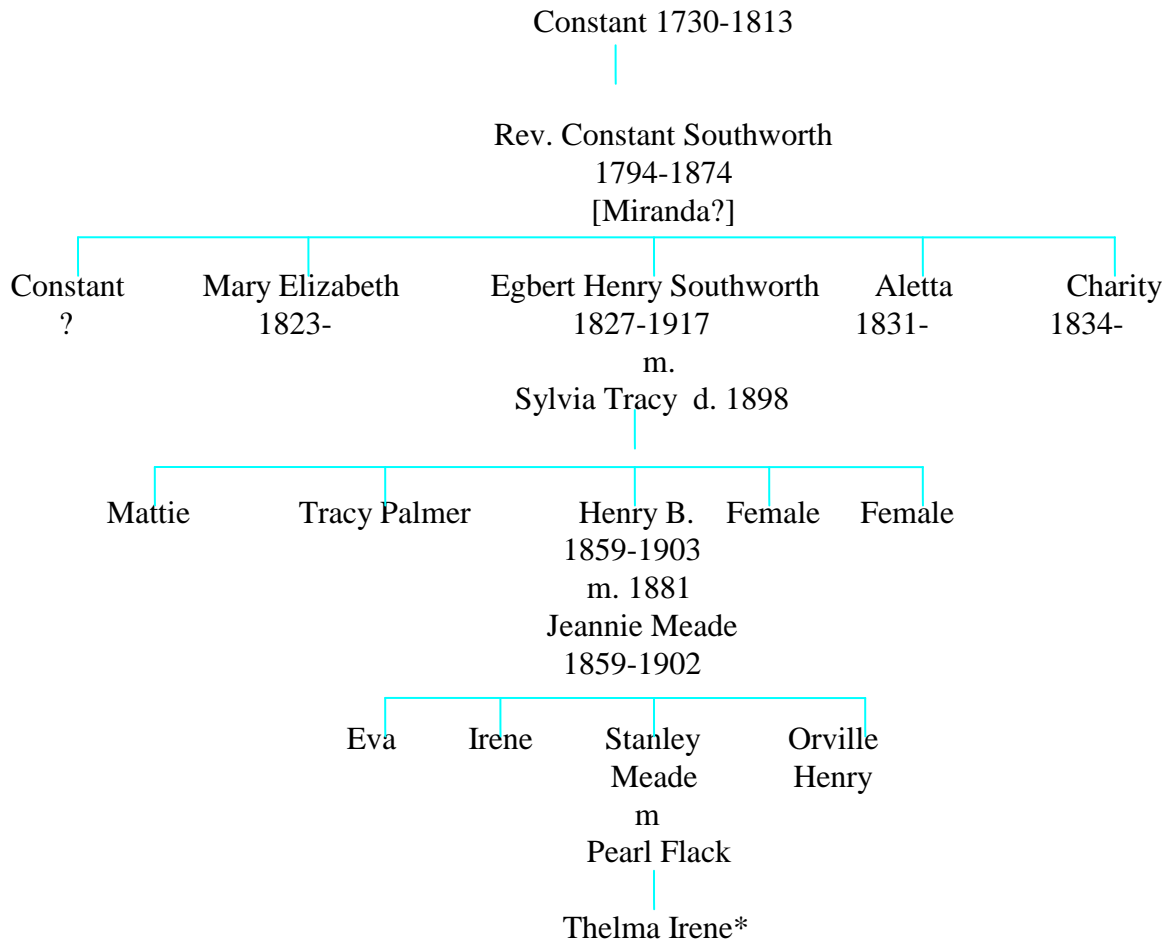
Constant 1730-1813

Rev. Constant Southworth
1794-1874
[Miranda?]

Constant
?

Mary Elizabeth
1823-

Egbert Henry Southworth
1827-1917
m.
Sylvia Tracy d. 1898

Aletta
1831-

Charity
1834-

Mattie

Tracy Palmer

Henry B.
1859-1903
m. 1881
Jeannie Meade
1859-1902

Female

Female

Eva

Irene

Stanley
Meade
m
Pearl Flack

Orville
Henry

Thelma Irene*